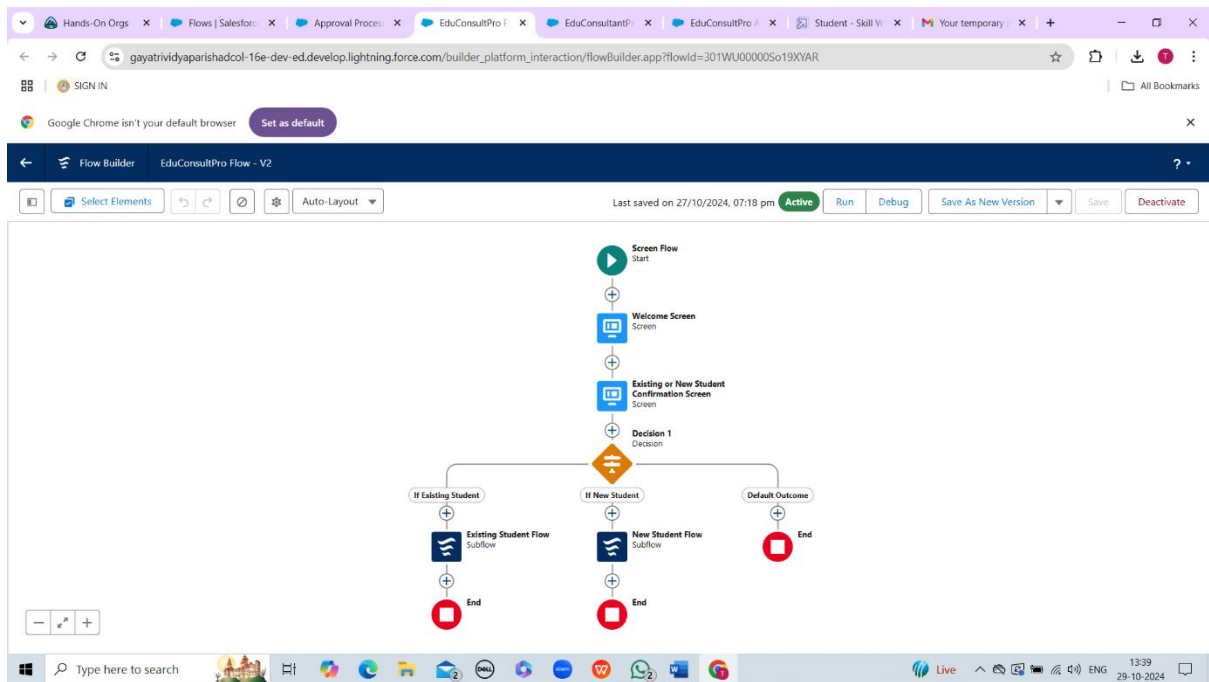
Hands-On Orgs × | Flows | Salesforc × | Approval Proces × | EduConsultPro F × | EduConsultantP × | EduConsultPro × | Student - Skill W × | Your temporary × | +

gayatrividyaparishadcol-16e-dev-ed.develop.lightning.force.com/builder_platform_interaction/flowBuilder.app?flowId=301WU00000So19XYAR

SIGN IN

All Bookmarks

Google Chrome isn't your default browser | Set as default

Flow Builder | EduConsultPro Flow - V2

Select Elements | Auto-Layout

Last saved on 27/10/2024, 07:18 pm | Active | Run | Debug | Save As New Version | Save | Deactivate

Screen Flow
Start

Welcome Screen
Screen

Existing or New Student Confirmation Screen
Screen

Decision 1
Decision

If Existing Student

If New Student

Default Outcome

Existing Student Flow
Subflow

New Student Flow
Subflow

End

End

End

Type here to search

Live | ENG | 13:39 | 29-10-2024